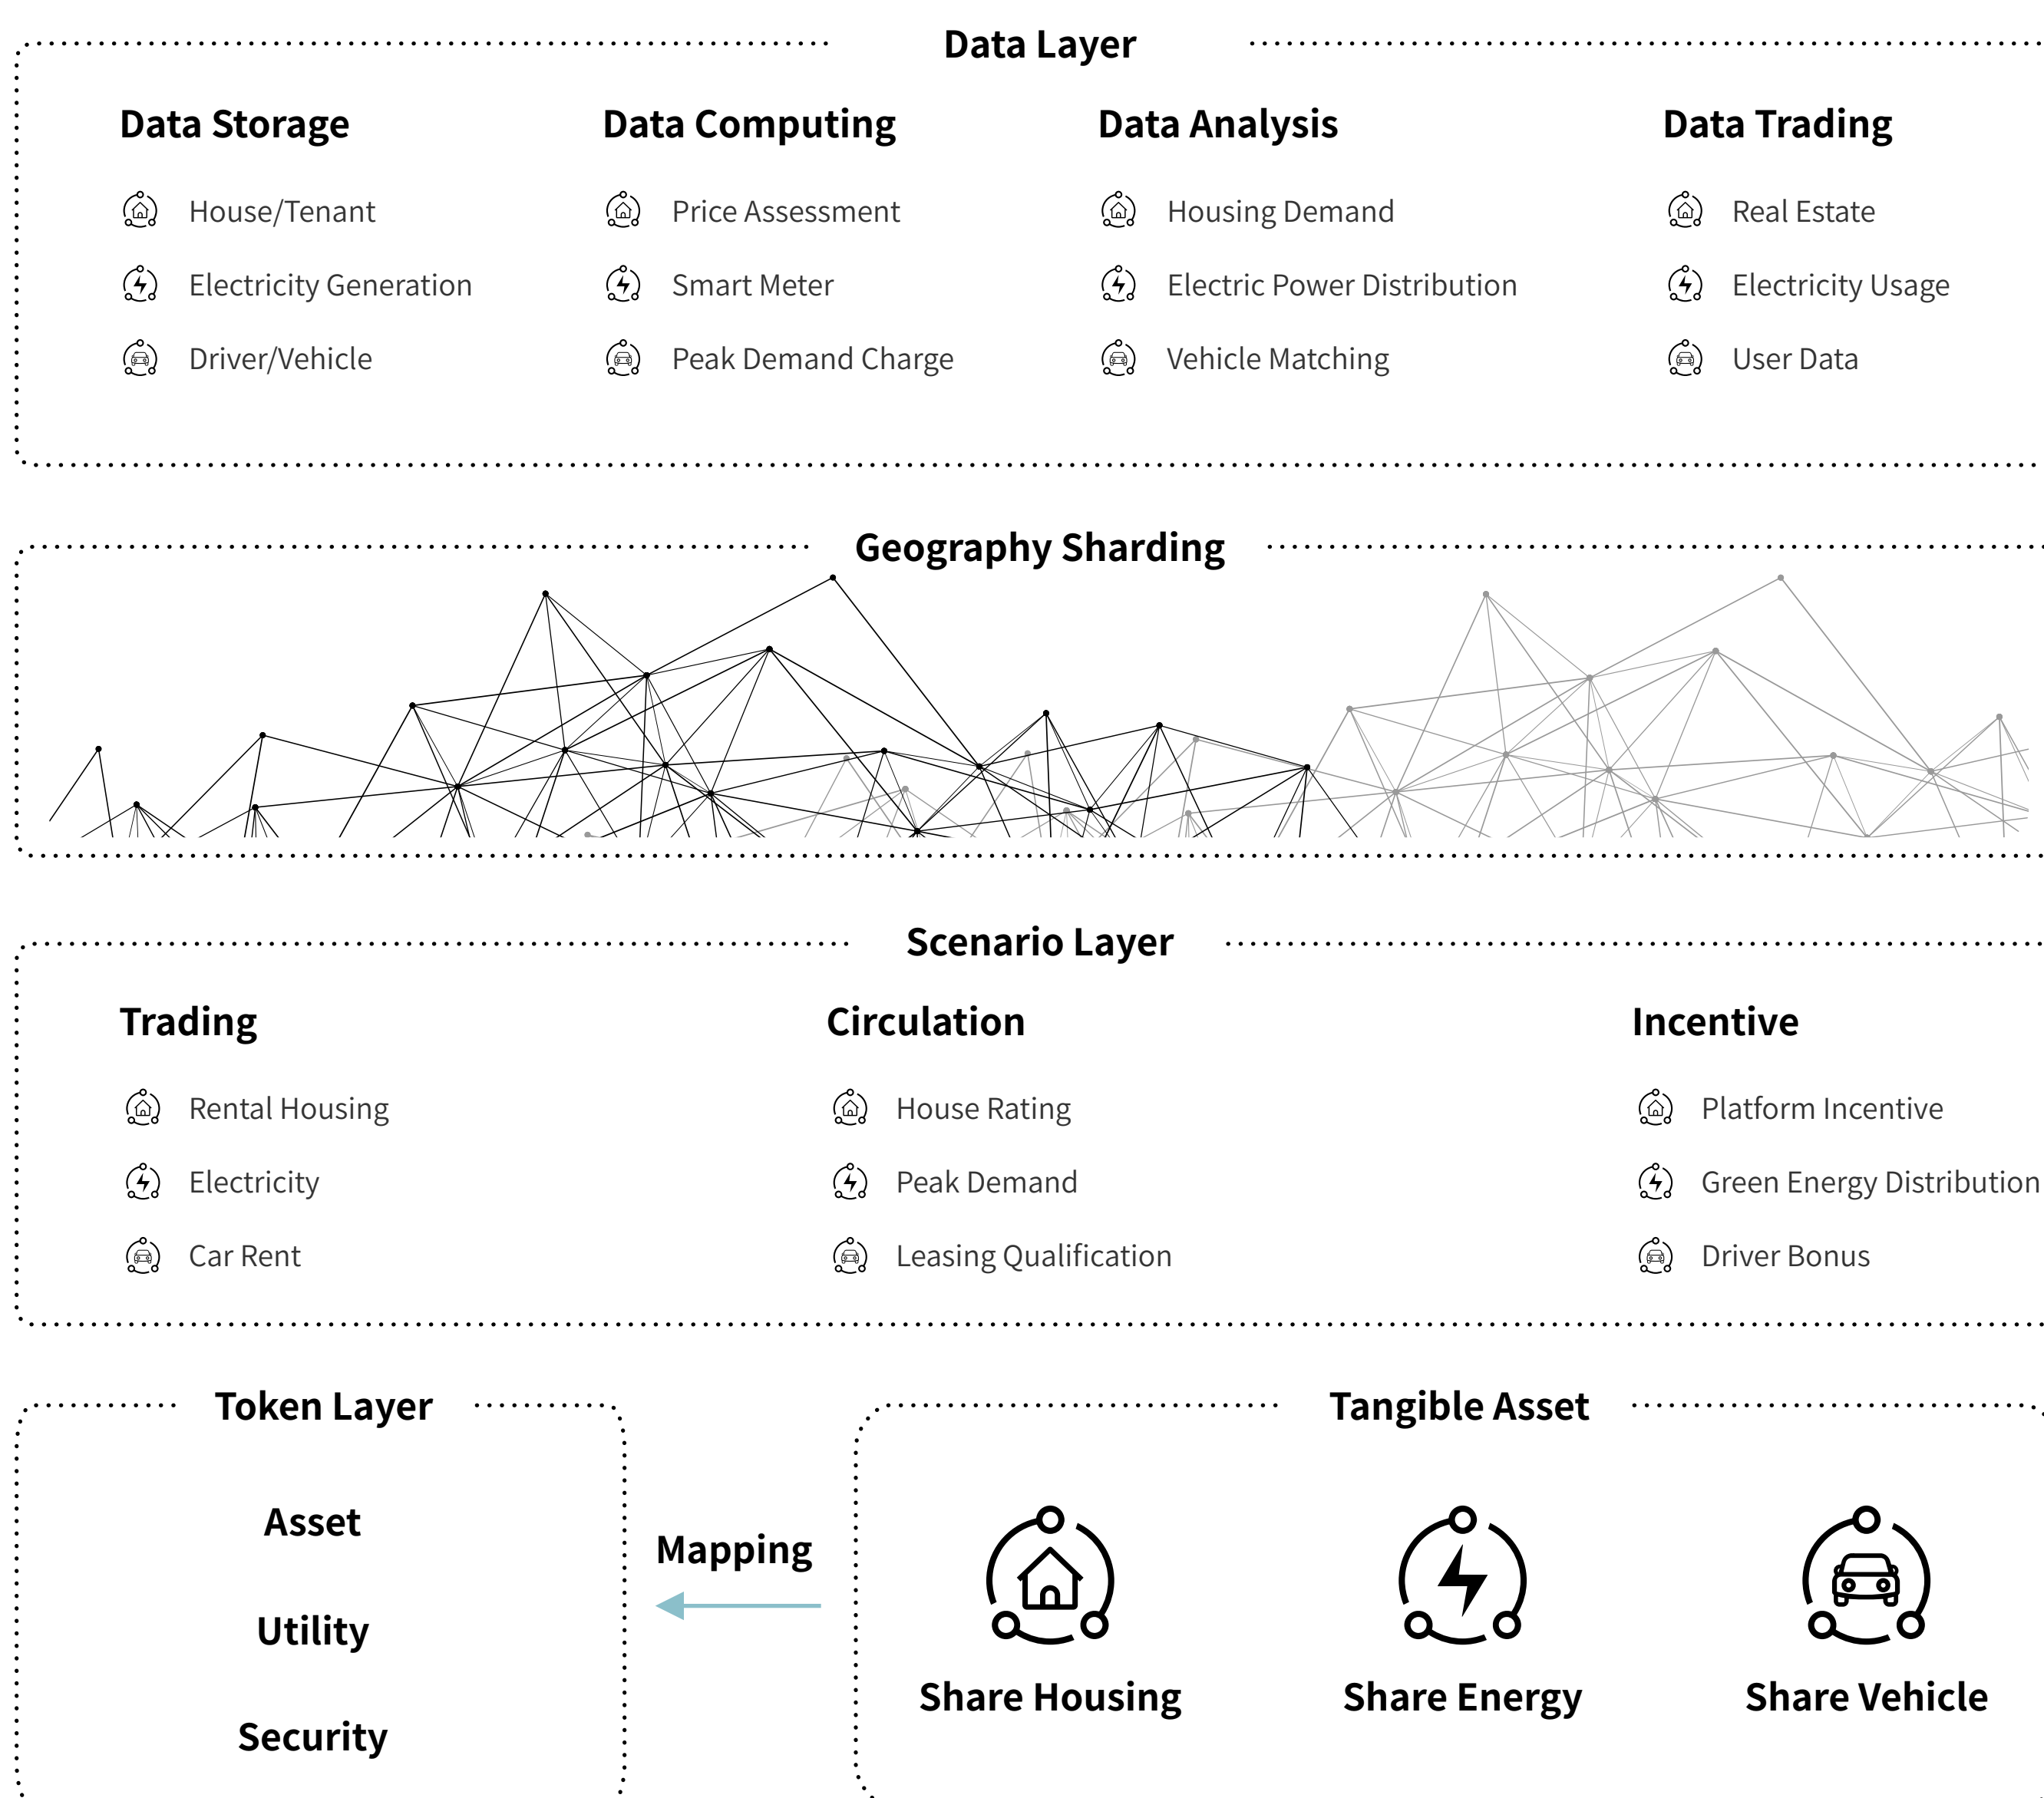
Data Layer

Data Storage

House/Tenant

Electricity Generation

Driver/Vehicle

Data Computing

Price Assessment

Smart Meter

Peak Demand Charge

Data Analysis

Housing Demand

Electric Power Distribution

Vehicle Matching

Data Trading

Real Estate

Electricity Usage

User Data

Geography Sharding

Scenario Layer

Trading

Rental Housing

Electricity

Car Rent

Circulation

House Rating

Peak Demand

Leasing Qualification

Incentive

Platform Incentive

Green Energy Distribution

Driver Bonus

Token Layer

Asset

Utility

Security

Mapping

Tangible Asset

Share Housing

Share Energy

Share Vehicle